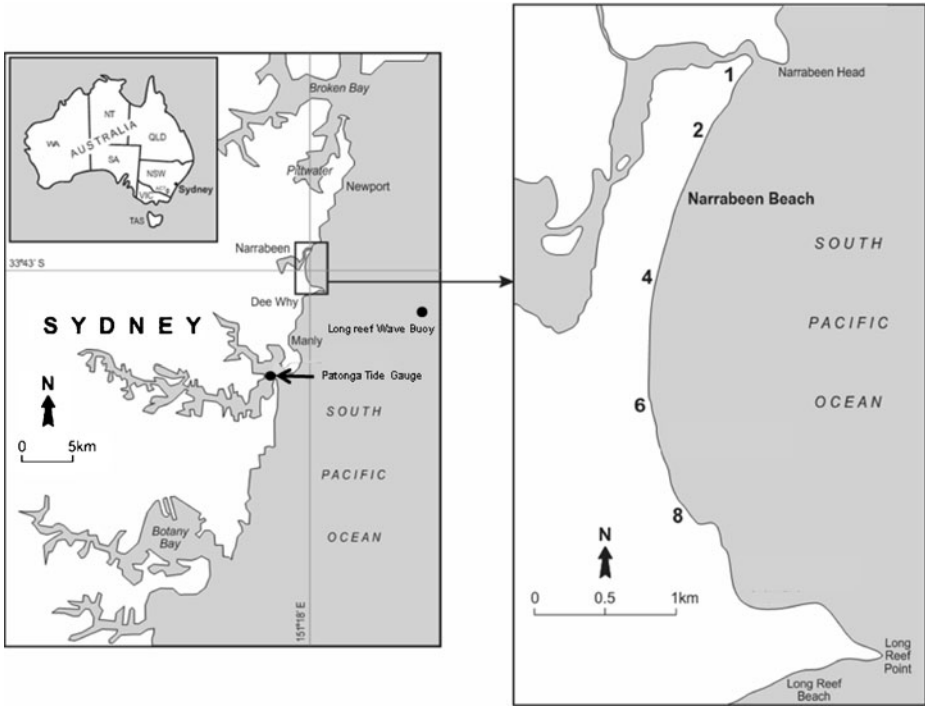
AUSTRALIA
WA
NT
QLD
SA
NSW
Sydney
VIC
ACT
TAS

Broken Bay
Pittwater
Newport
Narrabeen
33°43' S
Dee Why
SYDNEY
Long reef Wave Buoy
Manly
Patonga Tide Gauge
N
0 5km
SOUTH
PACIFIC
OCEAN
Botany Bay
151°18' E

1
Narrabeen Head
2
Narrabeen Beach
SOUTH
PACIFIC
OCEAN
4
6
8
N
0 0.5 1km
Long Reef Point
Long Reef Beach